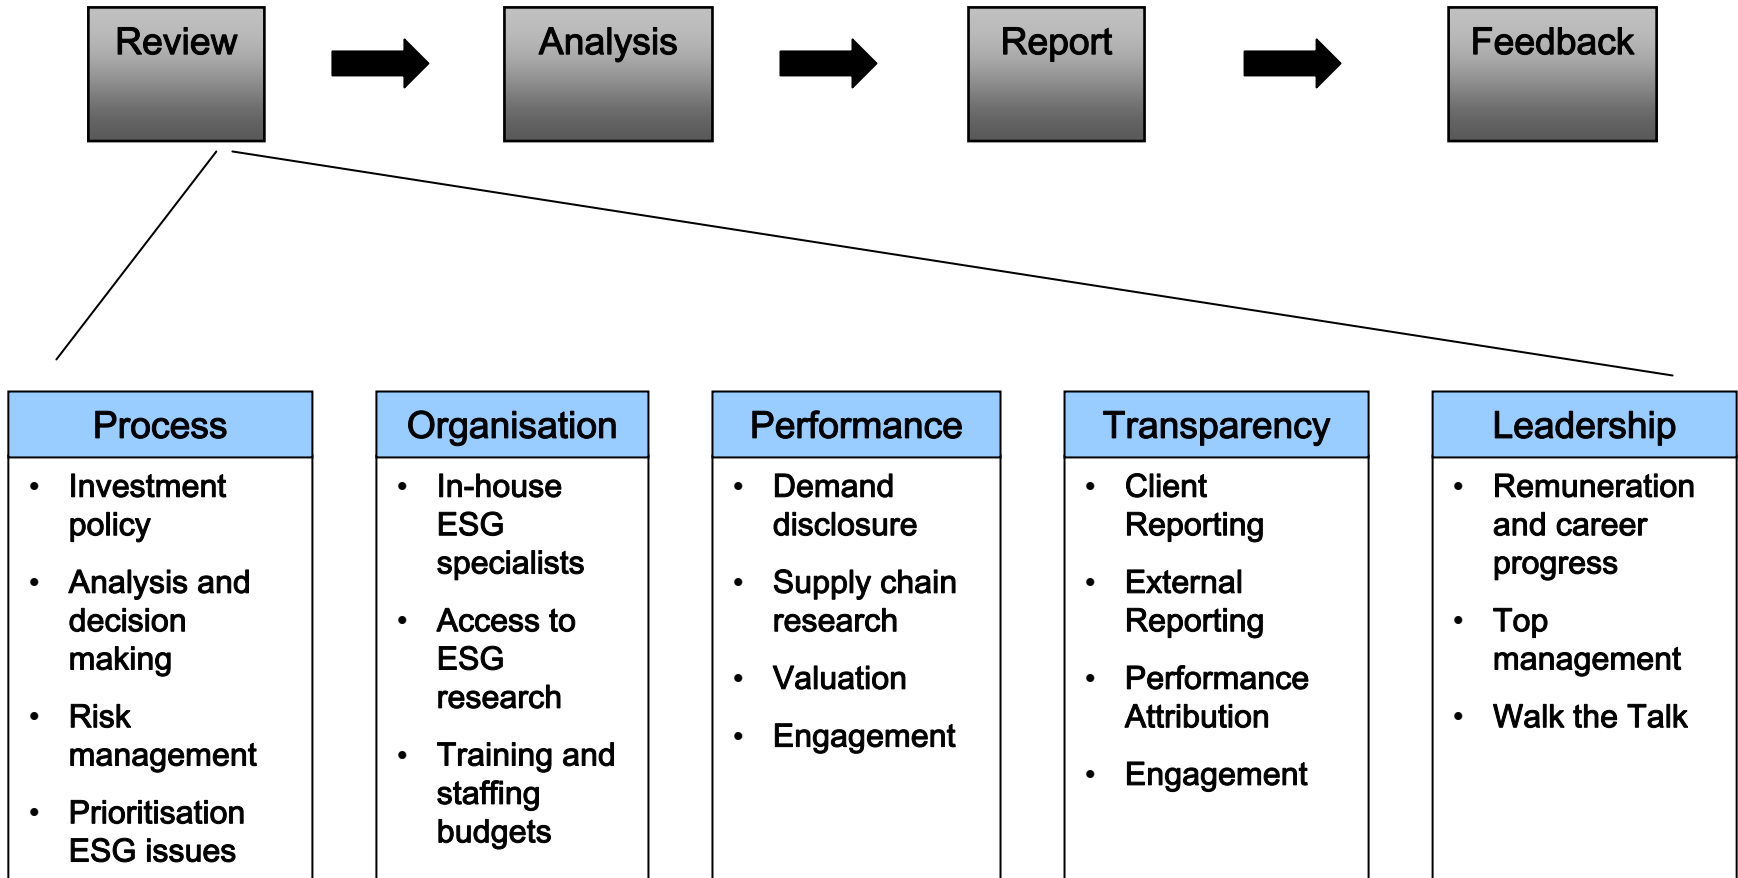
Review

Analysis

Report

Feedback

Process
- Investment policy
- Analysis and decision making
- Risk management
- Prioritisation ESG issues

Organisation
- In-house ESG specialists
- Access to ESG research
- Training and staffing budgets

Performance
- Demand disclosure
- Supply chain research
- Valuation
- Engagement

Transparency
- Client Reporting
- External Reporting
- Performance Attribution
- Engagement

Leadership
- Remuneration and career progress
- Top management
- Walk the Talk